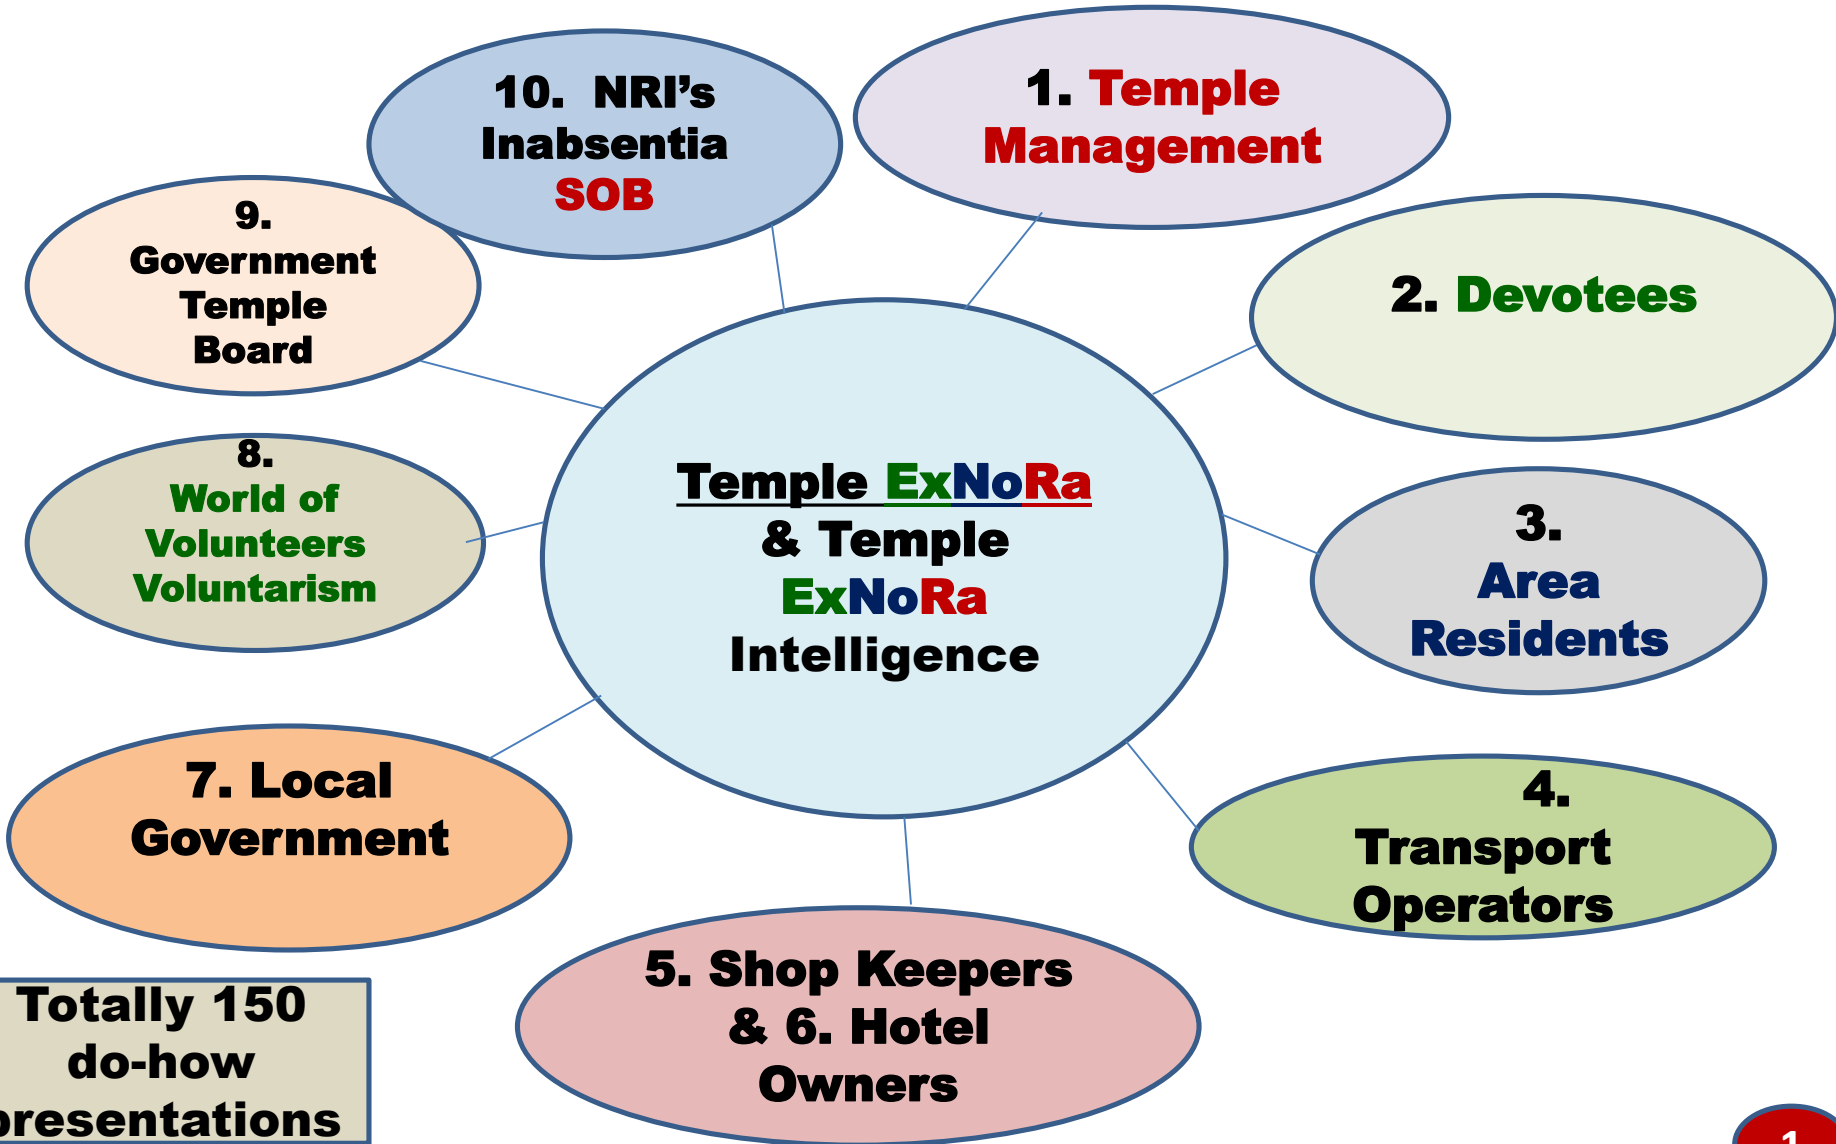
10. NRI's Inabsentia SOB

1. Temple Management

9. Government Temple Board

2. Devotees

Temple ExNoRa & Temple ExNoRa Intelligence

8. World of Volunteers Voluntarism

3. Area Residents

7. Local Government

4. Transport Operators

5. Shop Keepers & 6. Hotel Owners

Totally 150 do-how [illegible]resentations

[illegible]